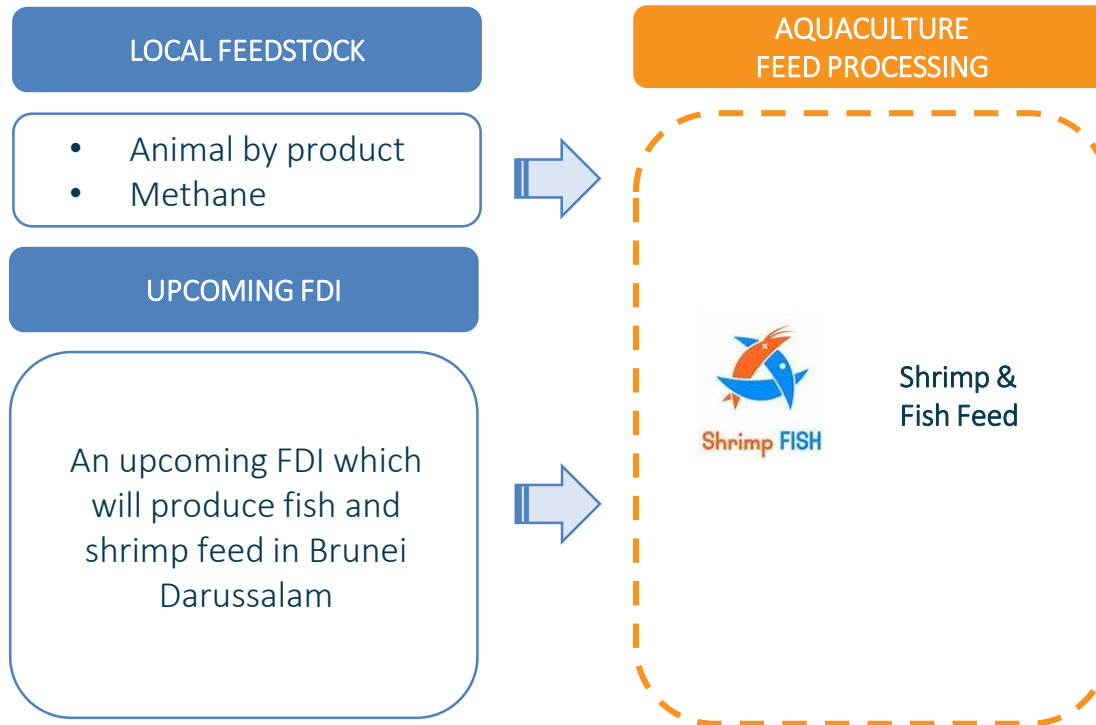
LOCAL FEEDSTOCK

- Animal by product
- Methane

UPCOMING FDI

An upcoming FDI which will produce fish and shrimp feed in Brunei Darussalam

AQUACULTURE FEED PROCESSING

Shrimp FISH

Shrimp & Fish Feed